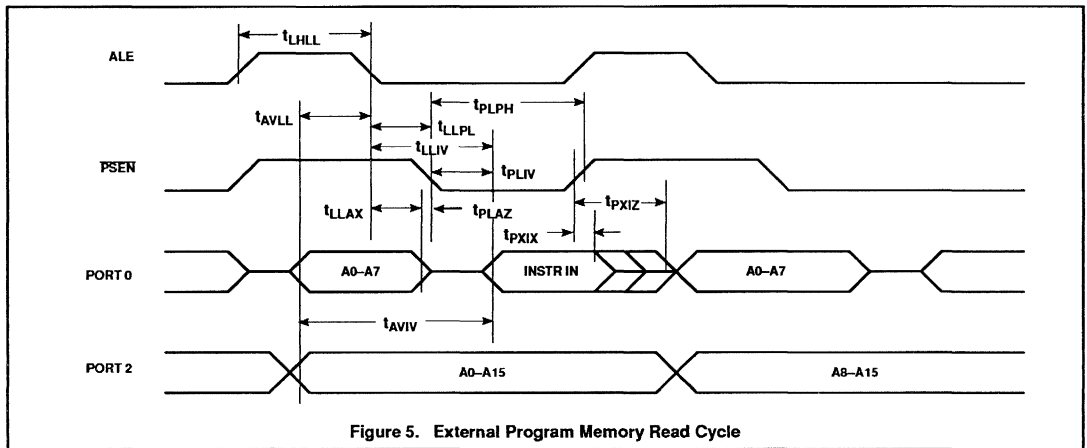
$t_{LHLL}$

ALE

$t_{PLPH}$

$t_{AVLL}$

$t_{LLPL}$

$t_{LLIV}$

$\overline{PSEN}$

$t_{PLIV}$

$t_{LLAX}$

$t_{PLAZ}$

$t_{PXIZ}$

$t_{PXIX}$

PORT 0

A0–A7

INSTR IN

A0–A7

$t_{AVIV}$

PORT 2

A0–A15

A8–A15

Figure 5. External Program Memory Read Cycle